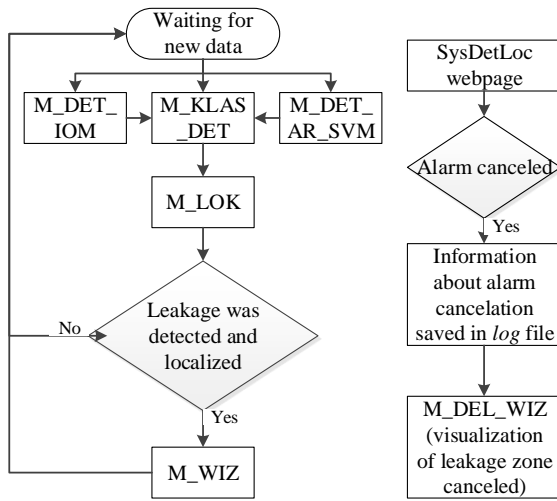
Waiting for new data

M_DET_IOM

M_KLAS_DET

M_DET_AR_SVM

M_LOK

Leakage was detected and localized

No

Yes

M_WIZ

SysDetLoc webpage

Alarm canceled

Yes

Information about alarm cancelation saved in *log* file

M_DEL_WIZ (visualization of leakage zone canceled)